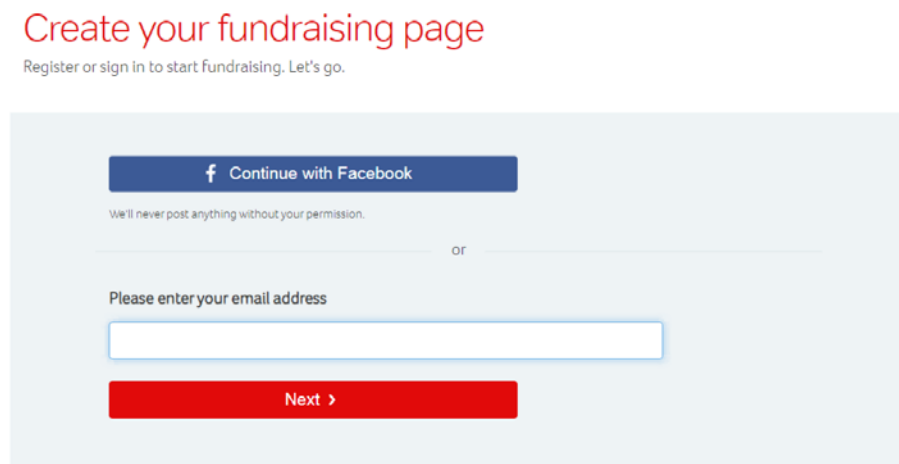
Create your fundraising page

Register or sign in to start fundraising. Let's go.

f Continue with Facebook

We'll never post anything without your permission.

or

Please enter your email address

Next ›